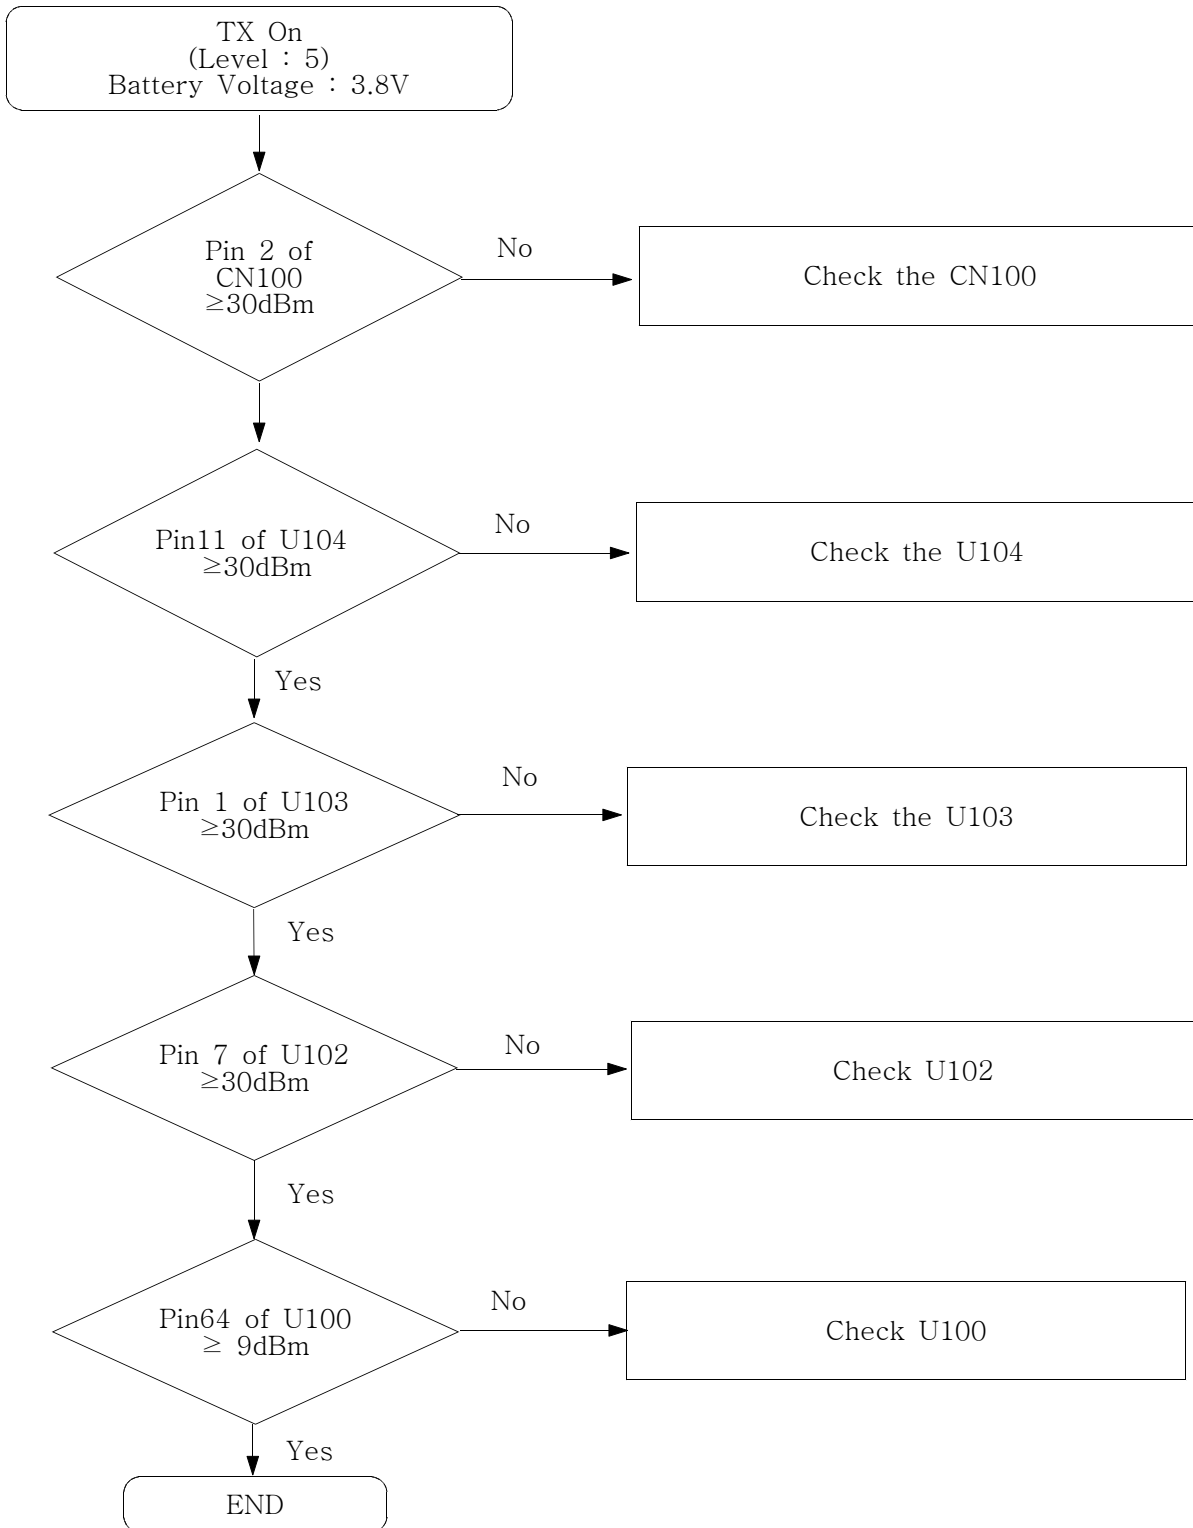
TX On
(Level : 5)
Battery Voltage : 3.8V

Pin 2 of CN100 $\geq$30dBm

No

Check the CN100

Pin11 of U104 $\geq$30dBm

No

Check the U104

Yes

Pin 1 of U103 $\geq$30dBm

No

Check the U103

Yes

Pin 7 of U102 $\geq$30dBm

No

Check U102

Yes

Pin64 of U100 $\geq$ 9dBm

No

Check U100

Yes

END